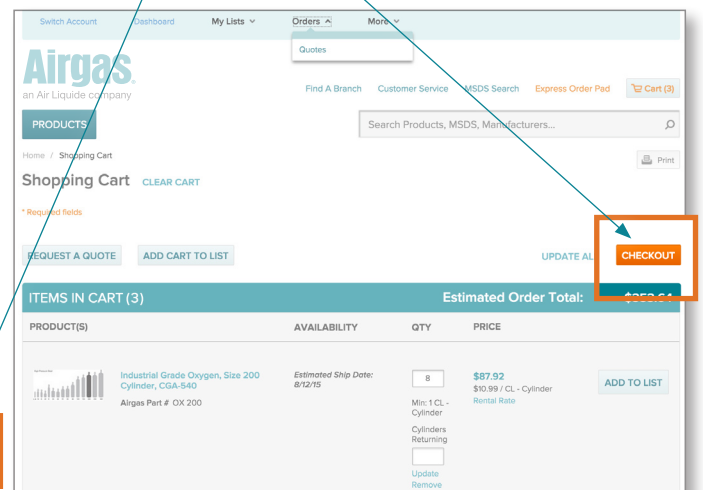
Switch Account Dashboard My Lists Orders More

Quotes

Airgas.
an Air Liquide company

Find A Branch Customer Service MSDS Search Express Order Pad Cart (3)

PRODUCTS

Search Products, MSDS, Manufacturers...

Home / Shopping Cart

Print

Shopping Cart CLEAR CART

* Required fields

REQUEST A QUOTE ADD CART TO LIST

UPDATE AL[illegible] CHECKOUT

ITEMS IN CART (3)

Estimated Order Total: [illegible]

| PRODUCT(S) | AVAILABILITY | QTY | PRICE | |
|---|---|---|---|---|
| Industrial Grade Oxygen, Size 200 Cylinder, CGA-540 Airgas Part # OX 200 | Estimated Ship Date: 8/12/15 | 8 Min: 1 CL - Cylinder Cylinders Returning Update Remove | $87.92 $10.99 / CL - Cylinder Rental Rate | ADD TO LIST |